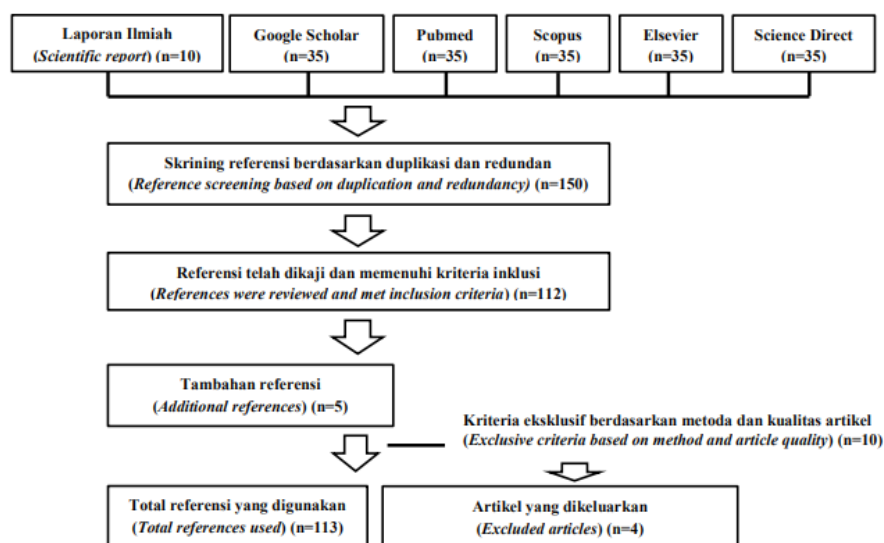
Laporan Ilmiah (*Scientific report*) (n=10)

Google Scholar (n=35)

Pubmed (n=35)

Scopus (n=35)

Elsevier (n=35)

Science Direct (n=35)

Skrining referensi berdasarkan duplikasi dan redundan (*Reference screening based on duplication and redundancy*) (n=150)

Referensi telah dikaji dan memenuhi kriteria inklusi (*References were reviewed and met inclusion criteria*) (n=112)

Tambahan referensi (*Additional references*) (n=5)

Kriteria eksklusif berdasarkan metoda dan kualitas artikel (*Exclusive criteria based on method and article quality*) (n=10)

Total referensi yang digunakan (*Total references used*) (n=113)

Artikel yang dikeluarkan (*Excluded articles*) (n=4)